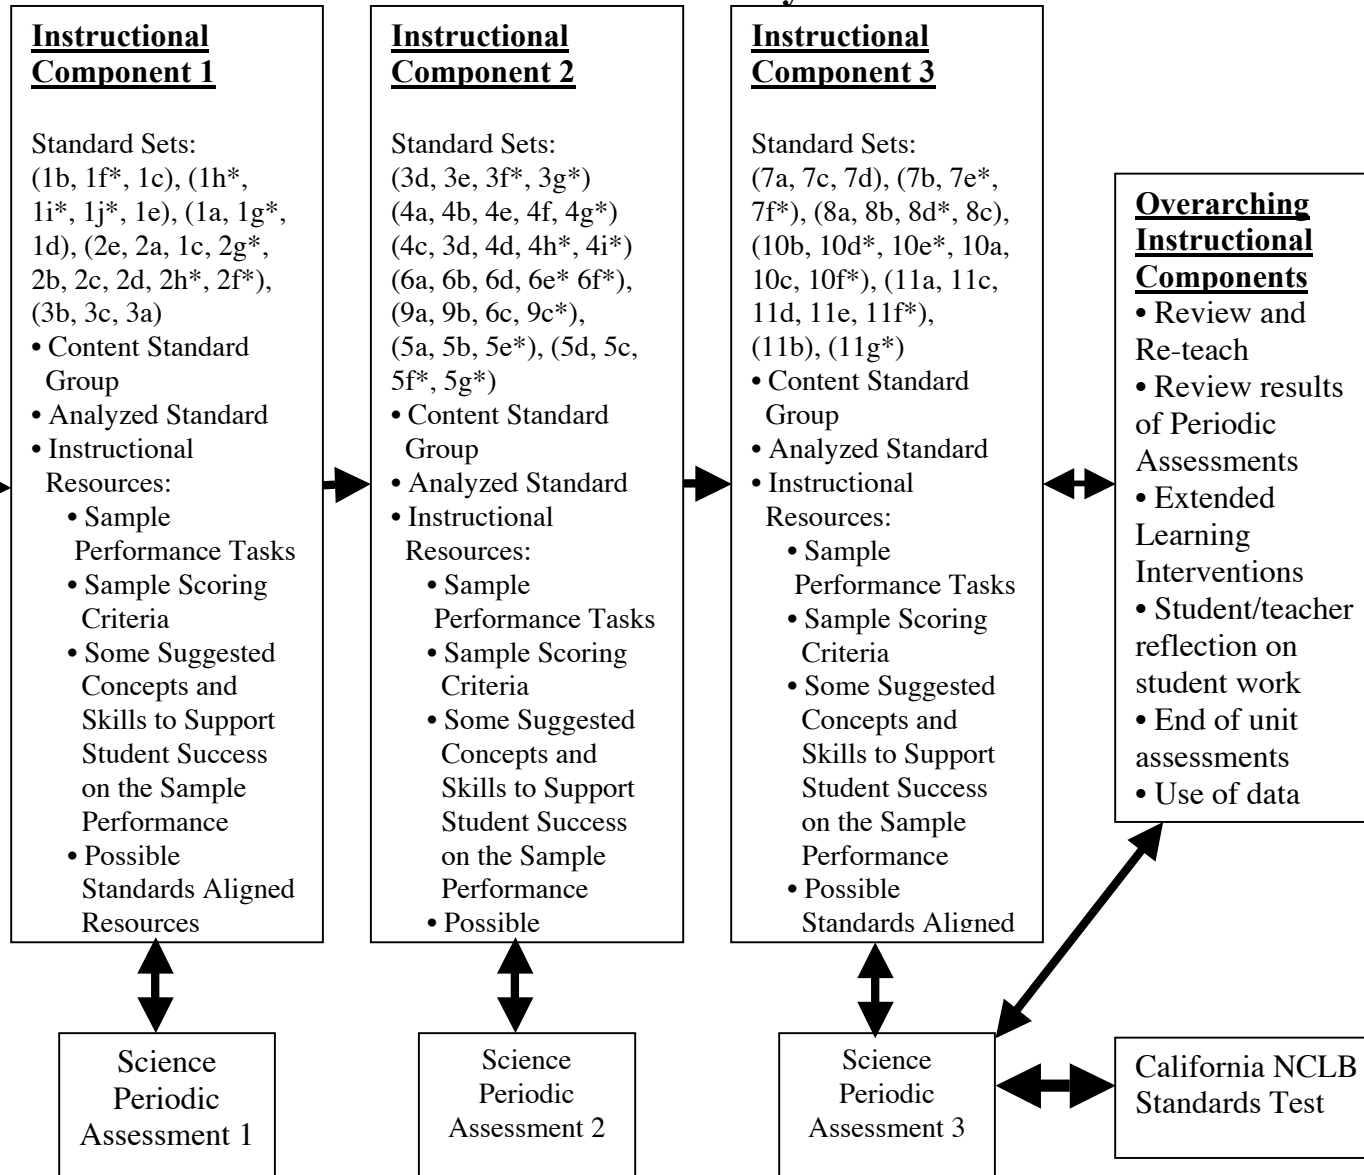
**Instructional Component 1**

Standard Sets: (1b, 1f*, 1c), (1h*, 1i*, 1j*, 1e), (1a, 1g*, 1d), (2e, 2a, 1c, 2g*, 2b, 2c, 2d, 2h*, 2f*), (3b, 3c, 3a)
• Content Standard Group
• Analyzed Standard
• Instructional Resources:
• Sample Performance Tasks
• Sample Scoring Criteria
• Some Suggested Concepts and Skills to Support Student Success on the Sample Performance
• Possible Standards Aligned Resources

**Instructional Component 2**

Standard Sets: (3d, 3e, 3f*, 3g*) (4a, 4b, 4e, 4f, 4g*) (4c, 3d, 4d, 4h*, 4i*) (6a, 6b, 6d, 6e* 6f*), (9a, 9b, 6c, 9c*), (5a, 5b, 5e*), (5d, 5c, 5f*, 5g*)
• Content Standard Group
• Analyzed Standard
• Instructional Resources:
• Sample Performance Tasks
• Sample Scoring Criteria
• Some Suggested Concepts and Skills to Support Student Success on the Sample Performance
• Possible

**Instructional Component 3**

Standard Sets: (7a, 7c, 7d), (7b, 7e*, 7f*), (8a, 8b, 8d*, 8c), (10b, 10d*, 10e*, 10a, 10c, 10f*), (11a, 11c, 11d, 11e, 11f*), (11b), (11g*)
• Content Standard Group
• Analyzed Standard
• Instructional Resources:
• Sample Performance Tasks
• Sample Scoring Criteria
• Some Suggested Concepts and Skills to Support Student Success on the Sample Performance
• Possible Standards Aligned

**Overarching Instructional Components**
• Review and Re-teach
• Review results of Periodic Assessments
• Extended Learning Interventions
• Student/teacher reflection on student work
• End of unit assessments
• Use of data

Science Periodic Assessment 1

Science Periodic Assessment 2

Science Periodic Assessment 3

California NCLB Standards Test